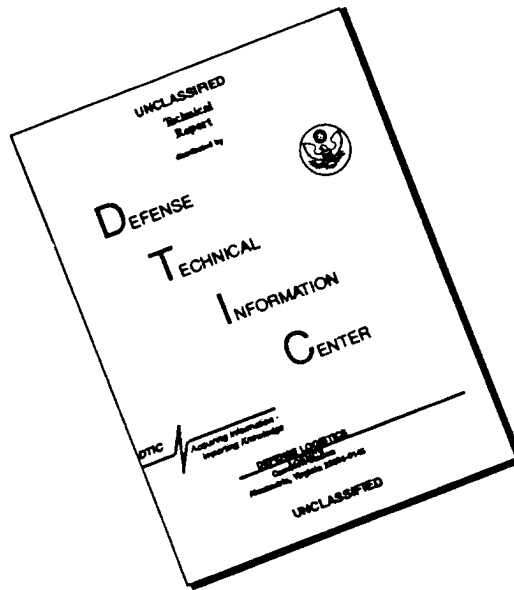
UNCLASSIFIED
Technical
Report
distributed by

DEFENSE
TECHNICAL
INFORMATION
CENTER

DTIC Acquiring Information - Imparting Knowledge

DEFENSE LOGISTICS AGENCY
Cameron Station
Alexandria, Virginia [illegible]

UNCLASSIFIED